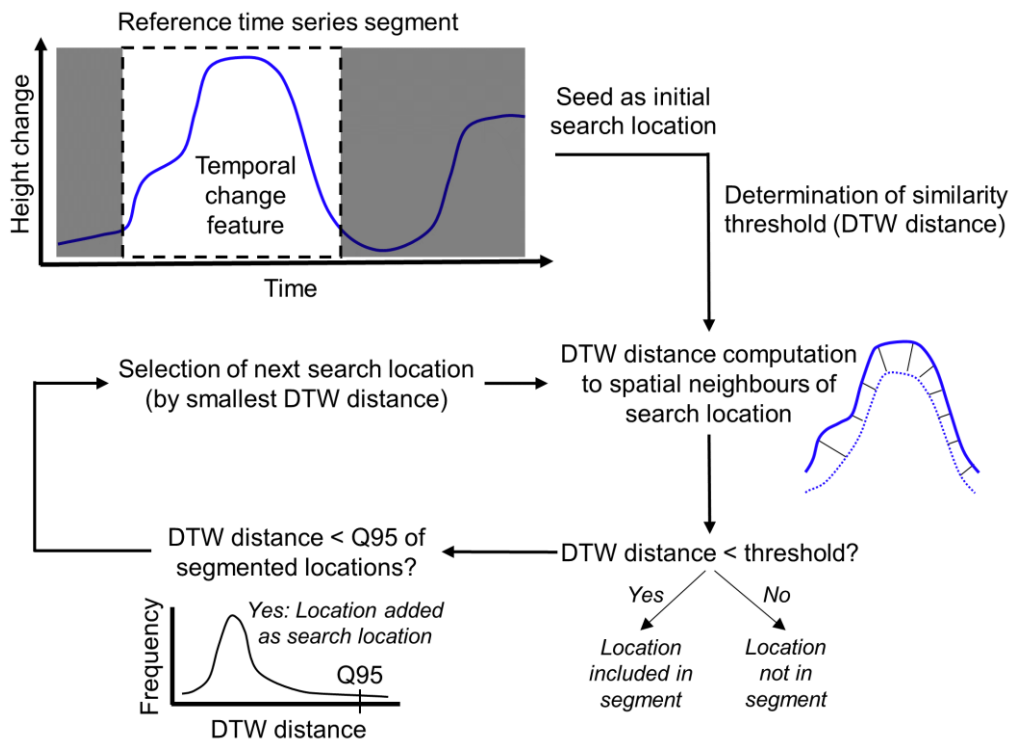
Reference time series segment

Height change

Temporal change feature

Time

Seed as initial search location

Determination of similarity threshold (DTW distance)

Selection of next search location (by smallest DTW distance)

DTW distance computation to spatial neighbours of search location

DTW distance < Q95 of segmented locations?

DTW distance < threshold?

Yes

No

Location included in segment

Location not in segment

Frequency

Yes: Location added as search location

Q95

DTW distance